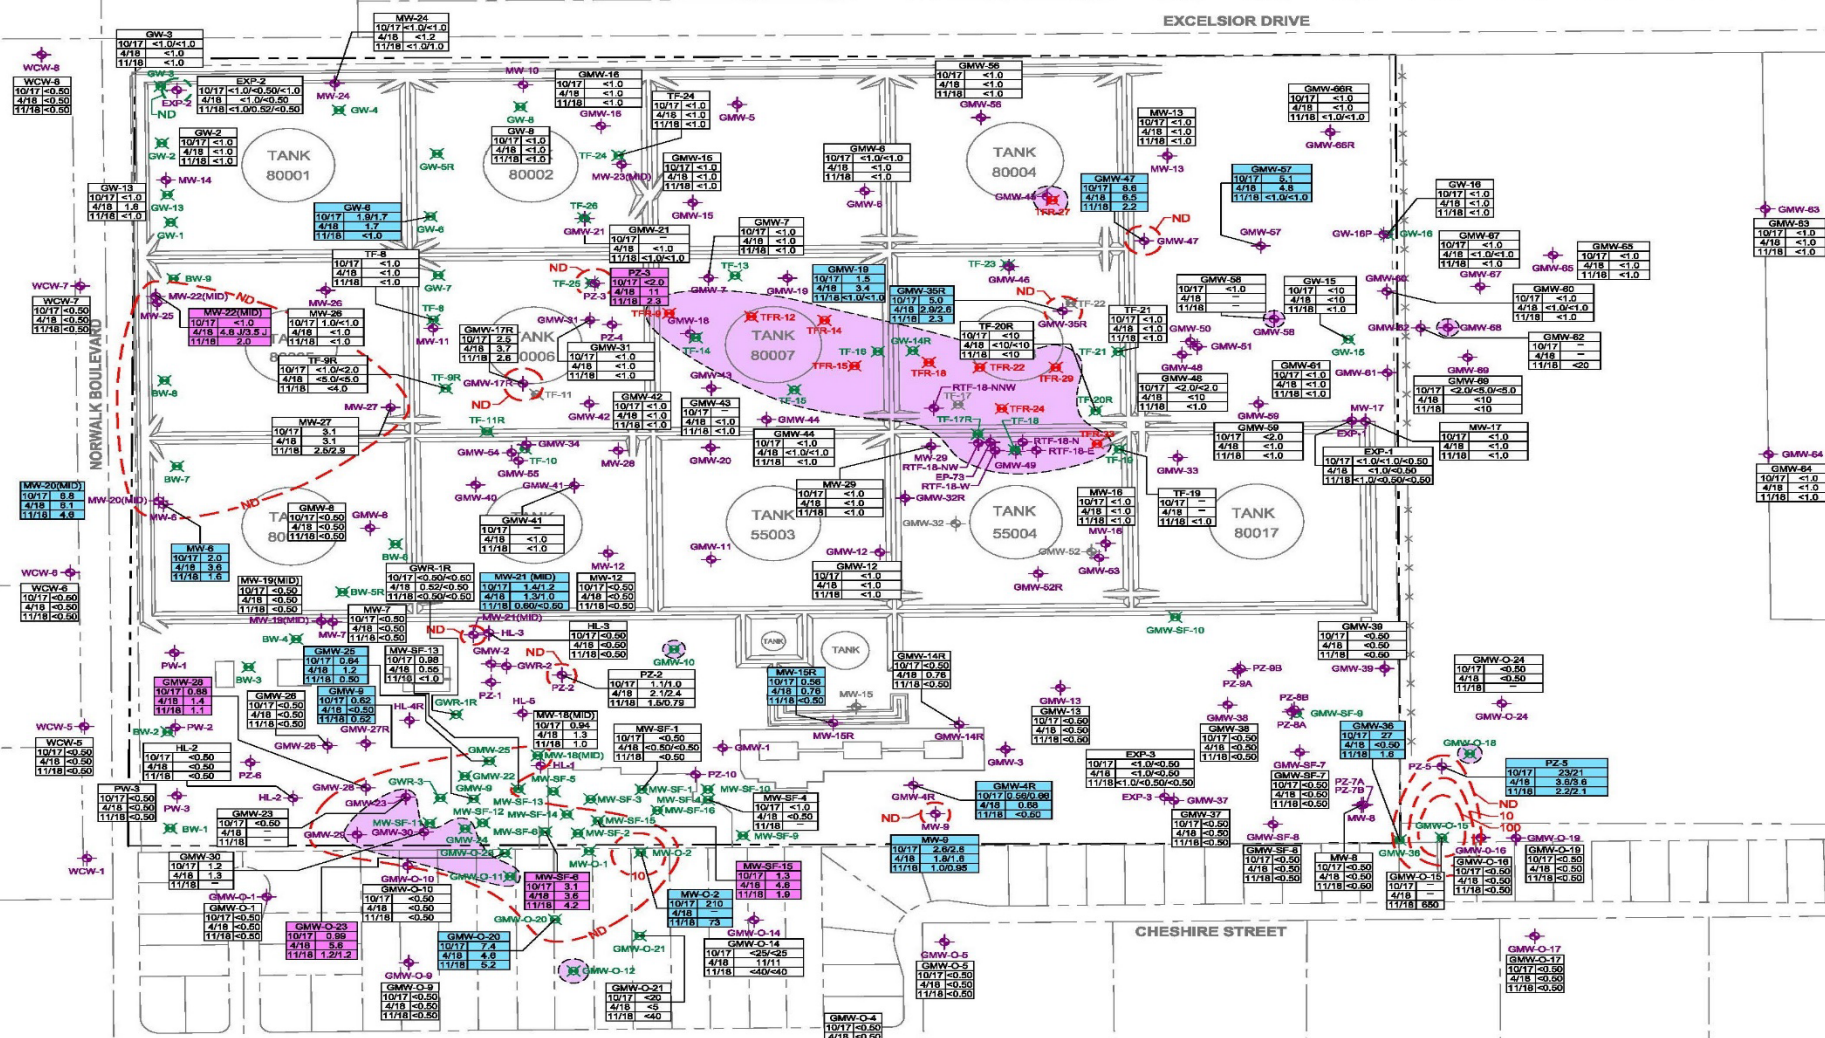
EXCELSIOR DRIVE

NORWALK BOULEVARD

CHESHIRE STREET

TANK 80001

TANK 80002

TANK 80004

TANK 80006

TANK 80007

TANK 55003

TANK 55004

TANK 80017

TANK

TANK

GW-3
| 10/17 | <1.0/<1.0 |
|---|---|
| 4/18 | <1.0 |
| 11/18 | <1.0 |

MW-24
| 10/17 | <1.0/<1.0 |
|---|---|
| 4/18 | <1.2 |
| 11/18 | <1.0/1.0 |

WCW-8
| 10/17 | <0.50 |
|---|---|
| 4/18 | <0.50 |
| 11/18 | <0.50 |

EXP-2
| 10/17 | <1.0/<0.50/<1.0 |
|---|---|
| 4/18 | <1.0/<0.50 |
| 11/18 | <1.0/0.52/<0.50 |

GMW-16
| 10/17 | <1.0 |
|---|---|
| 4/18 | <1.0 |
| 11/18 | <1.0 |

GMW-56
| 10/17 | <1.0 |
|---|---|
| 4/18 | <1.0 |
| 11/18 | <1.0 |

GMW-66R
| 10/17 | <1.0 |
|---|---|
| 4/18 | <1.0 |
| 11/18 | <1.0/<1.0 |

GW-2
| 10/17 | <1.0 |
|---|---|
| 4/18 | <1.0 |
| 11/18 | <1.0 |

GW-8
| 10/17 | <1.0 |
|---|---|
| 4/18 | <1.0 |
| 11/18 | <1.0 |

TF-24
| 10/17 | <1.0 |
|---|---|
| 4/18 | <1.0 |
| 11/18 | <1.0 |

MW-13
| 10/17 | <1.0 |
|---|---|
| 4/18 | <1.0 |
| 11/18 | <1.0 |

GW-13
| 10/17 | <1.0 |
|---|---|
| 4/18 | 1.6 |
| 11/18 | <1.0 |

GMW-15
| 10/17 | <1.0 |
|---|---|
| 4/18 | <1.0 |
| 11/18 | <1.0 |

GMW-6
| 10/17 | <1.0/<1.0 |
|---|---|
| 4/18 | <1.0 |
| 11/18 | <1.0 |

GMW-47
| 10/17 | 6.6 |
|---|---|
| 4/18 | 6.5 |
| 11/18 | 2.2 |

GMW-57
| 10/17 | 5.1 |
|---|---|
| 4/18 | 4.6 |
| 11/18 | <1.0/<1.0 |

GW-16
| 10/17 | <1.0 |
|---|---|
| 4/18 | <1.0 |
| 11/18 | <1.0 |

GW-6
| 10/17 | 1.9/1.7 |
|---|---|
| 4/18 | 1.7 |
| 11/18 | <1.0 |

GMW-21
| 10/17 | — |
|---|---|
| 4/18 | <1.0 |
| 11/18 | <1.0/<1.0 |

GMW-7
| 10/17 | <1.0 |
|---|---|
| 4/18 | <1.0 |
| 11/18 | <1.0 |

GMW-67
| 10/17 | <1.0 |
|---|---|
| 4/18 | <1.0/<1.0 |
| 11/18 | <1.0 |

GMW-65
| 10/17 | <1.0 |
|---|---|
| 4/18 | <1.0 |
| 11/18 | <1.0 |

GMW-63
| 10/17 | <1.0 |
|---|---|
| 4/18 | <1.0 |
| 11/18 | <1.0 |

WCW-7
| 10/17 | <0.50 |
|---|---|
| 4/18 | <0.50 |
| 11/18 | <0.50 |

TF-8
| 10/17 | <1.0 |
|---|---|
| 4/18 | <1.0 |
| 11/18 | <1.0 |

PZ-3
| 10/17 | <2.0 |
|---|---|
| 4/18 | 11 |
| 11/18 | 2.3 |

GMW-19
| 10/17 | 1.5 |
|---|---|
| 4/18 | 3.4 |
| 11/18 | <1.0/<1.0 |

GMW-35R
| 10/17 | 5.0 |
|---|---|
| 4/18 | 2.9/2.6 |
| 11/18 | 2.3 |

GMW-58
| 10/17 | <1.0 |
|---|---|
| 4/18 | — |
| 11/18 | — |

GW-15
| 10/17 | <10 |
|---|---|
| 4/18 | <10 |
| 11/18 | <1.0 |

GMW-60
| 10/17 | <1.0 |
|---|---|
| 4/18 | <1.0/<1.0 |
| 11/18 | <1.0 |

MW-22(MID)
| 10/17 | <1.0 |
|---|---|
| 4/18 | 4.8 J/3.5 J |
| 11/18 | 2.0 |

MW-26
| 10/17 | 1.0/<1.0 |
|---|---|
| 4/18 | <1.0 |
| 11/18 | <1.0 |

GMW-17R
| 10/17 | 2.5 |
|---|---|
| 4/18 | 3.7 |
| 11/18 | 2.6 |

GMW-31
| 10/17 | <1.0 |
|---|---|
| 4/18 | <1.0 |
| 11/18 | <1.0 |

TF-20R
| 10/17 | <10 |
|---|---|
| 4/18 | <10/<10 |
| 11/18 | <10 |

TF-21
| 10/17 | <1.0 |
|---|---|
| 4/18 | <1.0 |
| 11/18 | <1.0 |

GMW-62
| 10/17 | — |
|---|---|
| 4/18 | — |
| 11/18 | <20 |

TF-9R
| 10/17 | <1.0/<2.0 |
|---|---|
| 4/18 | <5.0/<5.0 |
| 11/18 | <4.0 |

GMW-48
| 10/17 | <2.0/<2.0 |
|---|---|
| 4/18 | <10 |
| 11/18 | <1.0 |

GMW-61
| 10/17 | <1.0 |
|---|---|
| 4/18 | <1.0 |
| 11/18 | <1.0 |

GMW-69
| 10/17 | <2.0/<5.0/<5.0 |
|---|---|
| 4/18 | <10 |
| 11/18 | <10 |

GMW-42
| 10/17 | <1.0 |
|---|---|
| 4/18 | <1.0 |
| 11/18 | <1.0 |

GMW-43
| 10/17 | — |
|---|---|
| 4/18 | <1.0 |
| 11/18 | <1.0 |

MW-27
| 10/17 | 3.1 |
|---|---|
| 4/18 | 3.1 |
| 11/18 | 2.5/2.9 |

GMW-44
| 10/17 | <1.0 |
|---|---|
| 4/18 | <1.0/<1.0 |
| 11/18 | <1.0 |

GMW-59
| 10/17 | <2.0 |
|---|---|
| 4/18 | <1.0 |
| 11/18 | <1.0 |

MW-17
| 10/17 | <1.0 |
|---|---|
| 4/18 | <1.0 |
| 11/18 | <1.0 |

EXP-1
| 10/17 | <1.0/<1.0/<0.50 |
|---|---|
| 4/18 | <1.0/<0.50 |
| 11/18 | <1.0/<0.50/<0.50 |

GMW-64
| 10/17 | <1.0 |
|---|---|
| 4/18 | <1.0 |
| 11/18 | <1.0 |

MW-20(MID)
| 10/17 | 6.8 |
|---|---|
| 4/18 | 5.1 |
| 11/18 | 4.8 |

GMW-8
| 10/17 | <0.50 |
|---|---|
| 4/18 | <0.50 |
| 11/18 | <0.50 |

GMW-41
| 10/17 | — |
|---|---|
| 4/18 | <1.0 |
| 11/18 | <1.0 |

MW-29
| 10/17 | <1.0 |
|---|---|
| 4/18 | <1.0 |
| 11/18 | <1.0 |

MW-16
| 10/17 | <1.0 |
|---|---|
| 4/18 | <1.0 |
| 11/18 | <1.0 |

TF-19
| 10/17 | — |
|---|---|
| 4/18 | — |
| 11/18 | <1.0 |

MW-6
| 10/17 | 2.0 |
|---|---|
| 4/18 | 3.6 |
| 11/18 | 1.6 |

GMW-12
| 10/17 | <1.0 |
|---|---|
| 4/18 | <1.0 |
| 11/18 | <1.0 |

WCW-6
| 10/17 | <0.50 |
|---|---|
| 4/18 | <0.50 |
| 11/18 | <0.50 |

MW-19(MID)
| 10/17 | <0.50 |
|---|---|
| 4/18 | <0.50 |
| 11/18 | <0.50 |

GWR-1R
| 10/17 | <0.50/<0.50 |
|---|---|
| 4/18 | 0.52/<0.50 |
| 11/18 | <0.50/<0.50 |

MW-21 (MID)
| 10/17 | 1.4/1.2 |
|---|---|
| 4/18 | 1.3/1.0 |
| 11/18 | 0.60/<0.50 |

MW-12
| 10/17 | <0.50 |
|---|---|
| 4/18 | <0.50 |
| 11/18 | <0.50 |

MW-7
| 10/17 | <0.50 |
|---|---|
| 4/18 | <0.50 |
| 11/18 | <0.50 |

HL-3
| 10/17 | <0.50 |
|---|---|
| 4/18 | <0.50 |
| 11/18 | <0.50 |

GMW-39
| 10/17 | <0.50 |
|---|---|
| 4/18 | <0.50 |
| 11/18 | <0.50 |

GMW-25
| 10/17 | 0.64 |
|---|---|
| 4/18 | 1.2 |
| 11/18 | 0.50 |

MW-SF-13
| 10/17 | 0.98 |
|---|---|
| 4/18 | 0.55 |
| 11/18 | <1.0 |

PZ-2
| 10/17 | 1.1/1.0 |
|---|---|
| 4/18 | 2.1/2.4 |
| 11/18 | 1.6/0.79 |

GMW-14R
| 10/17 | <0.50 |
|---|---|
| 4/18 | 0.76 |
| 11/18 | <0.50 |

GMW-O-24
| 10/17 | <0.50 |
|---|---|
| 4/18 | <0.50 |
| 11/18 | — |

GMW-28
| 10/17 | 0.88 |
|---|---|
| 4/18 | 1.4 |
| 11/18 | 1.1 |

GMW-26
| 10/17 | <0.50 |
|---|---|
| 4/18 | <0.50 |
| 11/18 | <0.50 |

GMW-9
| 10/17 | 0.62 |
|---|---|
| 4/18 | <0.50 |
| 11/18 | 0.52 |

MW-15R
| 10/17 | 0.56 |
|---|---|
| 4/18 | 0.76 |
| 11/18 | <0.50 |

GMW-13
| 10/17 | <0.50 |
|---|---|
| 4/18 | <0.50 |
| 11/18 | <0.50 |

GMW-38
| 10/17 | <0.50 |
|---|---|
| 4/18 | <0.50 |
| 11/18 | <0.50 |

GMW-36
| 10/17 | 27 |
|---|---|
| 4/18 | <0.50 |
| 11/18 | 1.6 |

PZ-5
| 10/17 | 23/21 |
|---|---|
| 4/18 | 3.6/3.6 |
| 11/18 | 2.2/2.1 |

WCW-5
| 10/17 | <0.50 |
|---|---|
| 4/18 | <0.50 |
| 11/18 | <0.50 |

HL-2
| 10/17 | <0.50 |
|---|---|
| 4/18 | <0.50 |
| 11/18 | <0.50 |

MW-18(MID)
| 10/17 | 0.94 |
|---|---|
| 4/18 | 1.3 |
| 11/18 | 1.0 |

MW-SF-1
| 10/17 | <0.50 |
|---|---|
| 4/18 | <0.50/<0.50 |
| 11/18 | <0.50 |

EXP-3
| 10/17 | <1.0/<0.50 |
|---|---|
| 4/18 | <1.0/<0.50 |
| 11/18 | <1.0/<0.50/<0.50 |

GMW-SF-7
| 10/17 | <0.50 |
|---|---|
| 4/18 | <0.50 |
| 11/18 | <0.50 |

PW-3
| 10/17 | <0.50 |
|---|---|
| 4/18 | <0.50 |
| 11/18 | <0.50 |

GMW-23
| 10/17 | <0.50 |
|---|---|
| 4/18 | — |
| 11/18 | — |

MW-SF-4
| 10/17 | <1.0 |
|---|---|
| 4/18 | <0.50 |
| 11/18 | — |

GMW-4R
| 10/17 | 0.56/0.66 |
|---|---|
| 4/18 | 0.68 |
| 11/18 | <0.50 |

GMW-37
| 10/17 | <0.50 |
|---|---|
| 4/18 | <0.50 |
| 11/18 | <0.50 |

GMW-SF-8
| 10/17 | <0.50 |
|---|---|
| 4/18 | <0.50 |
| 11/18 | <0.50 |

MW-8
| 10/17 | <0.50 |
|---|---|
| 4/18 | <0.50 |
| 11/18 | <0.50 |

GMW-O-19
| 10/17 | <0.50 |
|---|---|
| 4/18 | <0.50 |
| 11/18 | <0.50 |

GMW-30
| 10/17 | 1.2 |
|---|---|
| 4/18 | 1.3 |
| 11/18 | — |

MW-9
| 10/17 | 2.6/2.6 |
|---|---|
| 4/18 | 1.8/1.6 |
| 11/18 | 1.0/0.95 |

MW-SF-15
| 10/17 | 1.3 |
|---|---|
| 4/18 | 4.6 |
| 11/18 | 1.9 |

GMW-O-16
| 10/17 | <0.50 |
|---|---|
| 4/18 | <0.50 |
| 11/18 | <0.50 |

GMW-O-15
| 10/17 | — |
|---|---|
| 4/18 | — |
| 11/18 | 650 |

GMW-O-1
| 10/17 | <0.50 |
|---|---|
| 4/18 | <0.50 |
| 11/18 | <0.50 |

GMW-O-10
| 10/17 | <0.50 |
|---|---|
| 4/18 | <0.50 |
| 11/18 | <0.50 |

MW-SF-6
| 10/17 | 3.1 |
|---|---|
| 4/18 | 3.5 |
| 11/18 | 4.2 |

MW-O-2
| 10/17 | 210 |
|---|---|
| 4/18 | — |
| 11/18 | 73 |

GMW-O-14
| 10/17 | <25/<25 |
|---|---|
| 4/18 | 11/11 |
| 11/18 | <40/<40 |

GMW-O-23
| 10/17 | 0.99 |
|---|---|
| 4/18 | 5.6 |
| 11/18 | 1.2/1.2 |

GMW-O-20
| 10/17 | 7.4 |
|---|---|
| 4/18 | 4.6 |
| 11/18 | 5.2 |

GMW-O-5
| 10/17 | <0.50 |
|---|---|
| 4/18 | <0.50 |
| 11/18 | <0.50 |

GMW-O-17
| 10/17 | <0.50 |
|---|---|
| 4/18 | <0.50 |
| 11/18 | <0.50 |

GMW-O-9
| 10/17 | <0.50 |
|---|---|
| 4/18 | <0.50 |
| 11/18 | <0.50 |

GMW-O-21
| 10/17 | <20 |
|---|---|
| 4/18 | <5 |
| 11/18 | <40 |

GMW-O-4
| 10/17 | <0.50 |
|---|---|
| 4/18 | <0.50 |

WCW-8 GW-3 EXP-2 ND MW-24 GW-4 MW-10 GW-8 GMW-16 GMW-5 GMW-56 GMW-66R GW-2 GW-5R TF-24 MW-23(MID) GMW-15 MW-13 MW-14 GW-13 GW-1 GW-6 GMW-6 GMW-45 TFR-27 ND GMW-47 GMW-57 GW-16P GW-16 GMW-63 TF-26 GMW-21 TF-13 TF-23 GMW-46 GMW-65 GMW-67 GMW-66 WCW-7 BW-9 GW-7 ND TF-25 PZ-3 GMW-7 GMW-19 ND TF-22 MW-22(MID) ND MW-25 MW-26 TF-8 GMW-31 TF-4 GMW-18 TFR-12 TFR-14 GMW-35R GMW-58 GMW-52 GMW-68 MW-11 PZ-4 TF-14 TF-16 GMW-14R GMW-50 GMW-51 GW-15 TF-21 TFR-15 TFR-18 TFR-22 TFR-29 GMW-17R ND TF-11 GMW-13 RTF-18-NNW GMW-48 GMW-69 GMW-61 BW-8 TF-9R TF-15 TF-17 TF-20R MW-27 TF-11R GMW-42 GMW-44 TF-17R TFR-24 TF-18 GMW-59 MW-17 EXP-1 GMW-34 TF-10 GMW-54 GMW-55 GMW-26 GMW-20 MW-29 RTF-18-NW EP-73 RTF-18-W RTF-18-N RTF-18-E GMW-49 TFR-23 TF-19 GMW-33 GMW-64 BW-7 GMW-41 GMW-40 GMW-32R MW-20(MID) ND MW-5 GMW-8 GMW-32 GMW-11 GMW-12 MW-16 GMW-52 GMW-53 GMW-52R BW-6 BW-5R WCW-6 MW-19(MID) MW-7 BW-4 ND HL-3 MW-21(MID) GMW-SF-10 GMW-2 ND GWR-2 PZ-2 GMW-10 PW-1 BW-3 PZ-1 MW-15 PZ-9B PZ-9A PZ-8B GMW-SF-9 GMW-39 HL-4R GWR-1R HL-5 MW-15R GMW-14R GMW-13 GMW-38 PZ-8A GMW-O-24 WCW-5 PW-2 BW-2 GMW-27R GMW-26 GMW-25 MW-18(MID) HL-1 GMW-1 GMW-3 GMW-O-18 PZ-6 GMW-22 MW-SF-5 PZ-10 GMW-SF-7 PZ-5 HL-2 GMW-28 GWR-3 GMW-9 MW-SF-13 MW-SF-3 MW-SF-1 MW-SF-4 MW-SF-10 MW-SF-16 EXP-3 GMW-37 GMW-4R PZ-7A PZ-7B ND 10 100 PW-3 GMW-23 MW-SF-11 MW-SF-12 MW-SF-14 MW-SF-15 MW-SF-2 MW-SF-9 ND MW-9 MW-8 GMW-36 GMW-O-15 GMW-O-16 GMW-O-19 BW-1 GMW-29 MW-SF-8 GMW-30 GMW-24 GMW-O-2 GMW-O-11 MW-O-1 MW-O-2 10 WCW-1 GMW-O-10 GMW-O-1 GMW-O-20 ND GMW-O-21 GMW-O-12 GMW-O-9 GMW-O-5 GMW-O-17